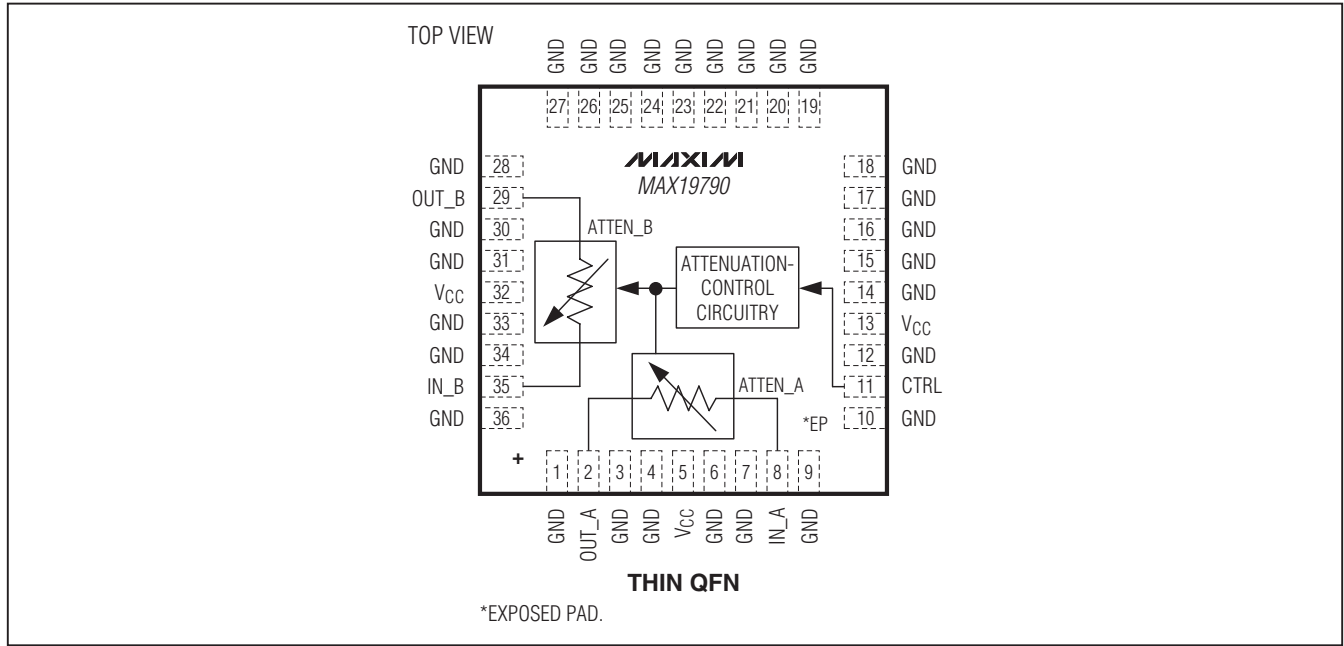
TOP VIEW

GND GND GND GND GND GND GND GND GND

27 26 25 24 23 22 21 20 19

MAXIM
MAX19790

GND 28
OUT_B 29
GND 30
GND 31
$V_{CC}$ 32
GND 33
GND 34
IN_B 35
GND 36

18 GND
17 GND
16 GND
15 GND
14 GND
13 $V_{CC}$
12 GND
11 CTRL
10 GND

ATTEN_B

ATTENUATION-CONTROL CIRCUITRY

ATTEN_A

*EP

+

1 2 3 4 5 6 7 8 9

GND OUT_A GND GND $V_{CC}$ GND GND IN_A GND

THIN QFN

*EXPOSED PAD.